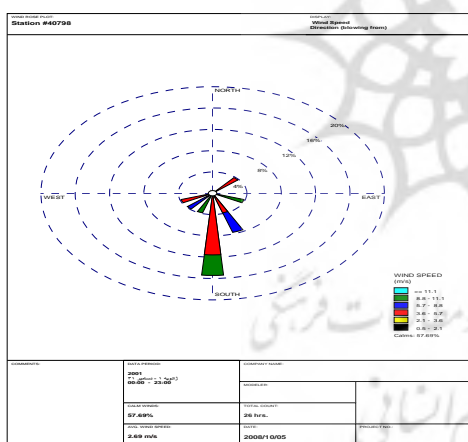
WIND ROSE PLOT:
Station #40798

DISPLAY:
Wind Speed
Direction (blowing from)

NORTH

20%

16%

12%

8%

4%

WEST

EAST

SOUTH

WIND SPEED
(m/s)

>= 11.1

8.8 - 11.1

5.7 - 8.8

3.6 - 5.7

2.1 - 3.6

0.5 - 2.1

Calms: 57.69%

COMMENTS:

DATA PERIOD:
2001
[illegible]
00:00 - 23:00

COMPANY NAME:

MODELER:

CALM WINDS:
57.69%

TOTAL COUNT:
26 hrs.

AVG. WIND SPEED:
2.69 m/s

DATE:
2006/10/05

PROJECT NO.: